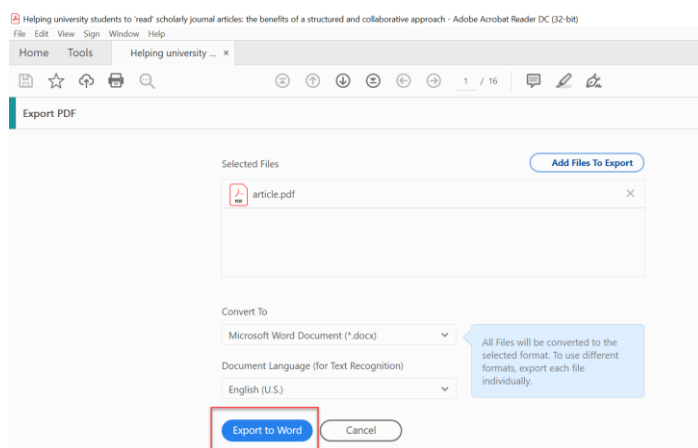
Helping university students to 'read' scholarly journal articles: the benefits of a structured and collaborative approach - Adobe Acrobat Reader DC (32-bit)

File Edit View Sign Window Help

Home Tools Helping university ... ×

1 / 16

Export PDF

Selected Files

Add Files To Export

article.pdf

Convert To

Microsoft Word Document (*.docx)

All Files will be converted to the selected format. To use different formats, export each file individually.

Document Language (for Text Recognition)

English (U.S.)

Export to Word

Cancel